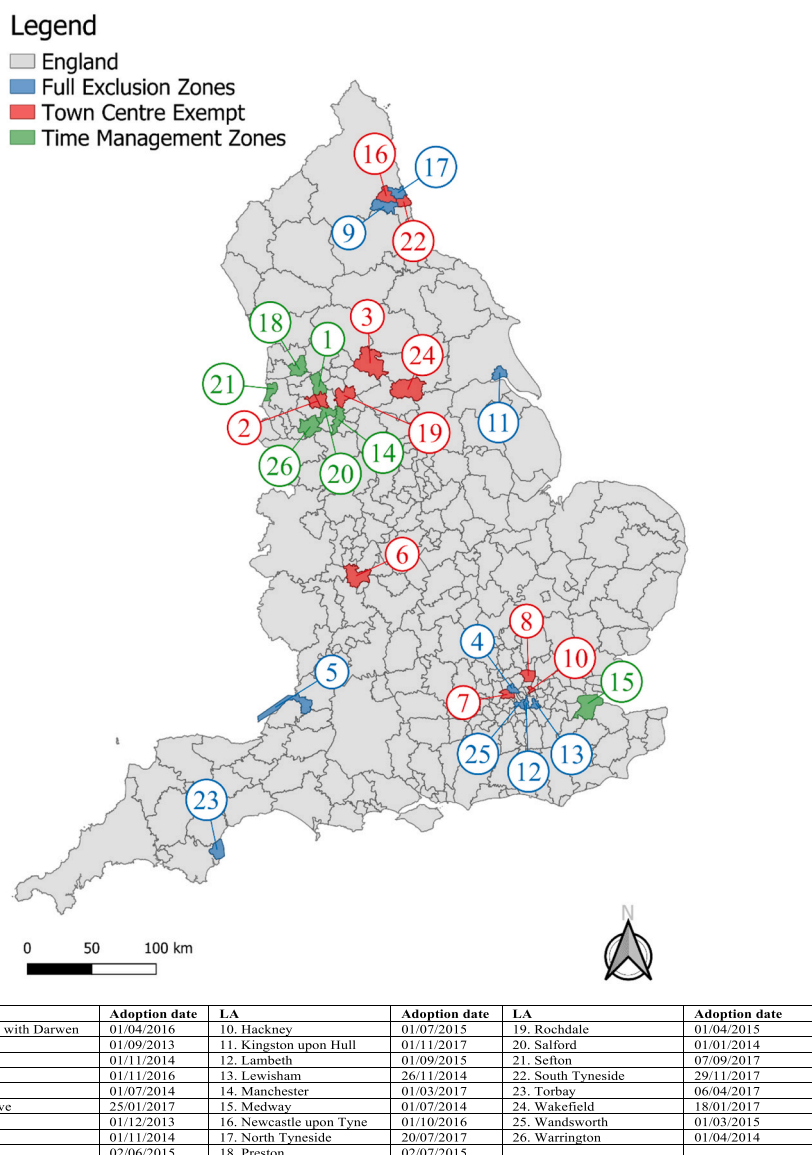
Legend
England
Full Exclusion Zones
Town Centre Exempt
Time Management Zones

16 17 9 22 18 1 3 24 21 2 19 11 26 20 14 6 8 4 10 15 5 7 25 12 13 23

0 50 100 km

N

| | Adoption date | LA | Adoption date | LA | Adoption date |
|---|---|---|---|---|---|
| with Darwen | 01/04/2016 | 10. Hackney | 01/07/2015 | 19. Rochdale | 01/04/2015 |
| | 01/09/2013 | 11. Kingston upon Hull | 01/11/2017 | 20. Salford | 01/01/2014 |
| | 01/11/2014 | 12. Lambeth | 01/09/2015 | 21. Sefton | 07/09/2017 |
| | 01/11/2016 | 13. Lewisham | 26/11/2014 | 22. South Tyneside | 29/11/2017 |
| | 01/07/2014 | 14. Manchester | 01/03/2017 | 23. Torbay | 06/04/2017 |
| ve | 25/01/2017 | 15. Medway | 01/07/2014 | 24. Wakefield | 18/01/2017 |
| | 01/12/2013 | 16. Newcastle upon Tyne | 01/10/2016 | 25. Wandsworth | 01/03/2015 |
| | 01/11/2014 | 17. North Tyneside | 20/07/2017 | 26. Warrington | 01/04/2014 |
| | 02/06/2015 | 18. Preston | 02/07/2015 | | |